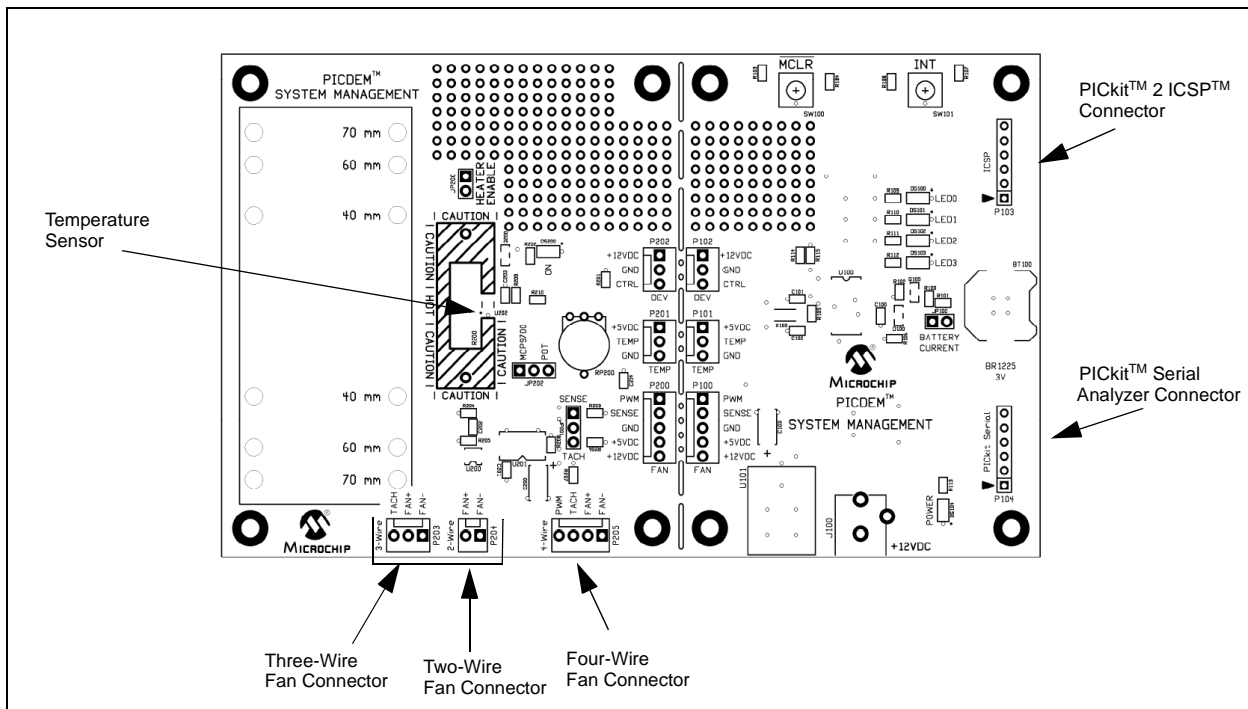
PICDEM™
SYSTEM MANAGEMENT

70 mm
60 mm
40 mm
40 mm
60 mm
70 mm

HEATER ENABLE
JP200

CAUTION
CAUTION | HOT | CAUTION
CAUTION
CAUTION

Temperature Sensor

MCLR
SW100

INT
SW101

PICkit™ 2 ICSP™ Connector

ICSP
P103

LED0
LED1
LED2
LED3

BT100

P202
+12VDC
GND
CTRL
DEV

P102
+12VDC
GND
CTRL
DEV

P201
+5VDC
TEMP
GND
TEMP

P101
+5VDC
TEMP
GND
TEMP

MCP9700
POT
JP202
RP200

BATTERY CURRENT

MICROCHIP
PICDEM™
SYSTEM MANAGEMENT

BR1225
3V

PICkit™ Serial Analyzer Connector

PICkit Serial
P104

SENSE
TACH

P200
PWM
SENSE
GND
+5VDC
+12VDC
FAN

P100
PWM
SENSE
GND
+5VDC
+12VDC
FAN

U101
J100
+12VDC
POWER

MICROCHIP

3-Wire
TACH
FAN+
FAN-
P203

2-Wire
FAN+
FAN-
P204

4-Wire
PWM
TACH
FAN+
FAN-
P205

Three-Wire Fan Connector
Two-Wire Fan Connector
Four-Wire Fan Connector